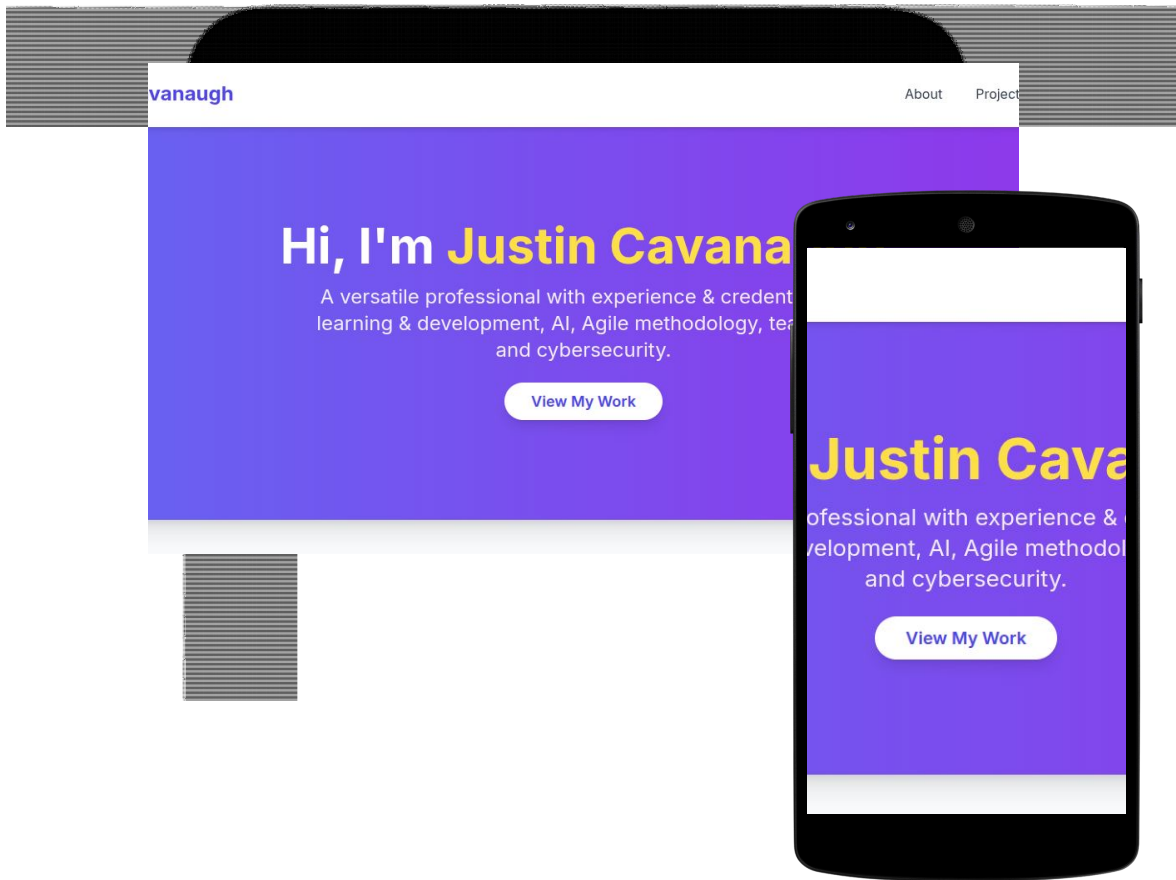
vanaugh

About Project

Hi, I'm Justin Cavana

A versatile professional with experience & credent learning & development, AI, Agile methodology, tea and cybersecurity.

View My Work

Justin Cava

ofessional with experience & velopment, AI, Agile methodol and cybersecurity.

View My Work